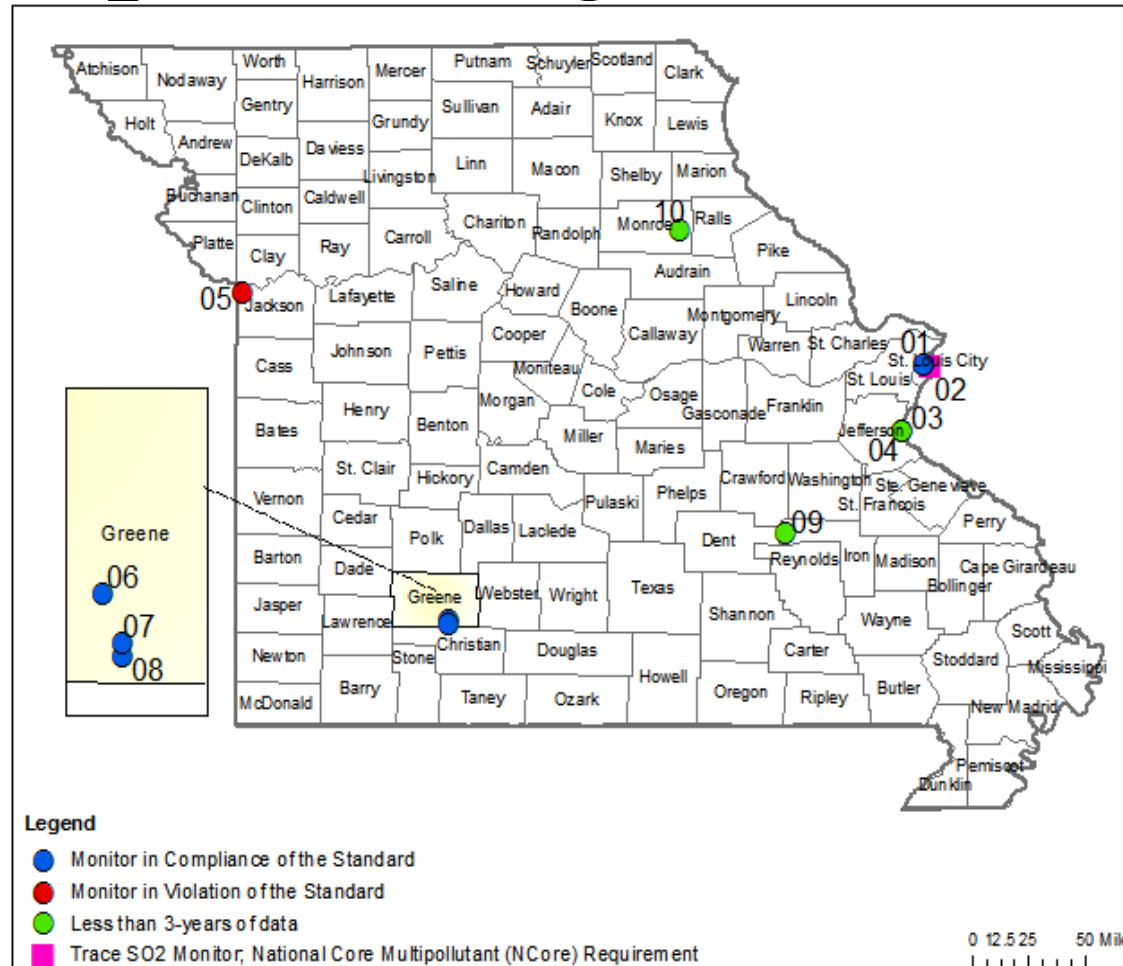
Atchison Nodaway Worth Harrison Mercer Putnam Schuyler Scotland Clark
Holt Andrew Gentry Grundy Sullivan Adair Knox Lewis
DeKalb Daviess Livingston Linn Macon Shelby Marion
Buchanan Clinton Caldwell
10
Platte Clay Ray Carroll Chariton Randolph Monroe Ralls Pike
Audrain
05 Jackson Lafayette Saline Howard Boone Lincoln
Montgomery
Cooper Callaway
01
Cass Johnson Pettis Moniteau Warren St. Charles St. Louis City
St. Louis 02
Henry Morgan Cole Osage Gasconade Franklin
03
Bates Benton Miller Jefferson
Maries 04
St. Clair Hickory Camden
Crawford Washington Ste. Genevieve
Vernon Pulaski Phelps St. Francois
Cedar Polk Dallas Laclede 09 Perry
Dent
Greene
Barton Dade Reynolds Iron Madison Cape Girardeau
06 Greene Webster Wright Texas Bollinger
Jasper
07 Lawrence Christian Shannon Wayne Scott
08 Douglas
Newton Stone Carter Stoddard Mississippi
Barry Taney Ozark Howell Oregon Ripley Butler
McDonald New Madrid
Pemiscot
Dunklin

Legend
Monitor in Compliance of the Standard
Monitor in Violation of the Standard
Less than 3-years of data
Trace SO2 Monitor; National Core Multipollutant (NCore) Requirement

0 12.5 25 50 Mil